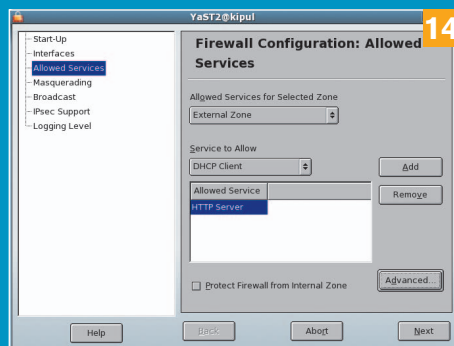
YaST2@kipul

14

Start-Up
Interfaces
Allowed Services
Masquerading
Broadcast
IPsec Support
Logging Level

Firewall Configuration: Allowed Services

Allowed Services for Selected Zone

External Zone

Service to Allow

DHCP Client

Add

| Allowed Service | |
|---|---|
| HTTP Server | |

Remove

Protect Firewall from Internal Zone

Advanced...

Help

Back

Abort

Next